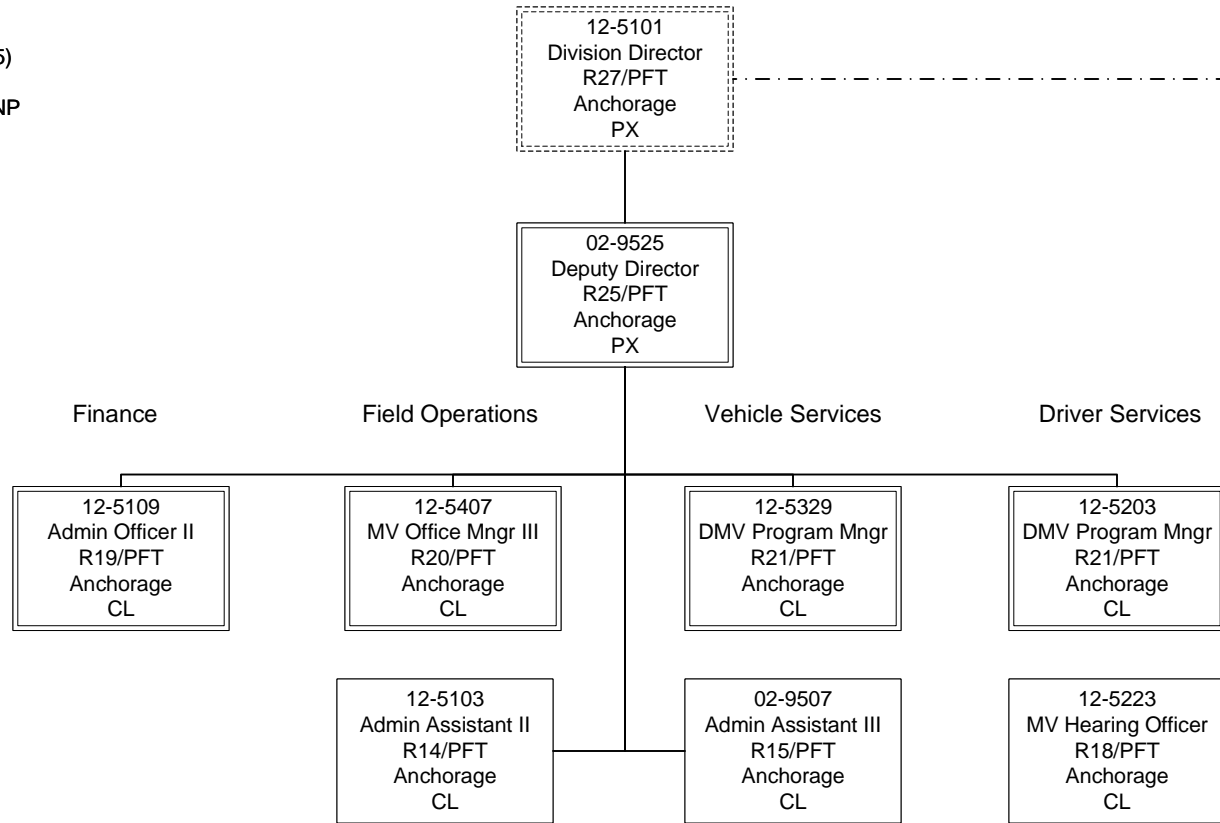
5)

NP

12-5101
Division Director
R27/PFT
Anchorage
PX

02-9525
Deputy Director
R25/PFT
Anchorage
PX

Finance

Field Operations

Vehicle Services

Driver Services

12-5109
Admin Officer II
R19/PFT
Anchorage
CL

12-5407
MV Office Mngr III
R20/PFT
Anchorage
CL

12-5329
DMV Program Mngr
R21/PFT
Anchorage
CL

12-5203
DMV Program Mngr
R21/PFT
Anchorage
CL

12-5103
Admin Assistant II
R14/PFT
Anchorage
CL

02-9507
Admin Assistant III
R15/PFT
Anchorage
CL

12-5223
MV Hearing Officer
R18/PFT
Anchorage
CL